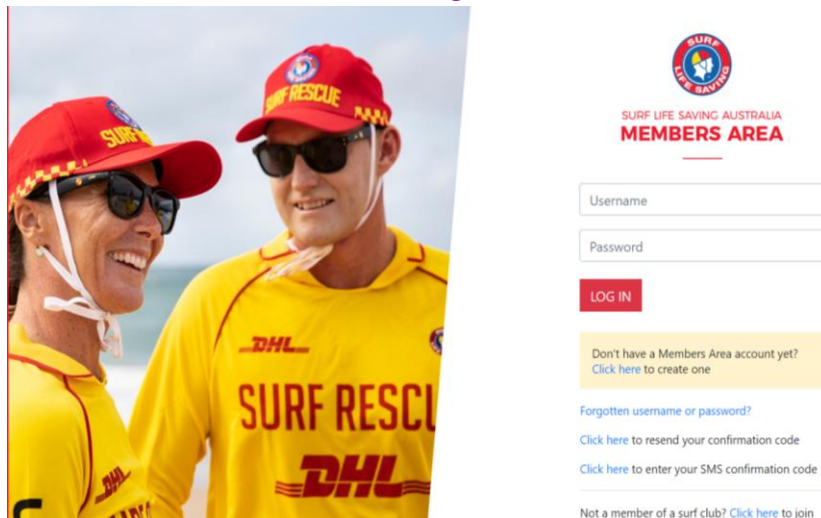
SURF
SURF RESCUE
DHL
SURF RESCU
DHL
DHL

SURF LIFE SAVING

SURF LIFE SAVING AUSTRALIA
MEMBERS AREA

Username

Password

LOG IN

Don't have a Members Area account yet? Click here to create one

Forgotten username or password?

Click here to resend your confirmation code

Click here to enter your SMS confirmation code

Not a member of a surf club? Click here to join